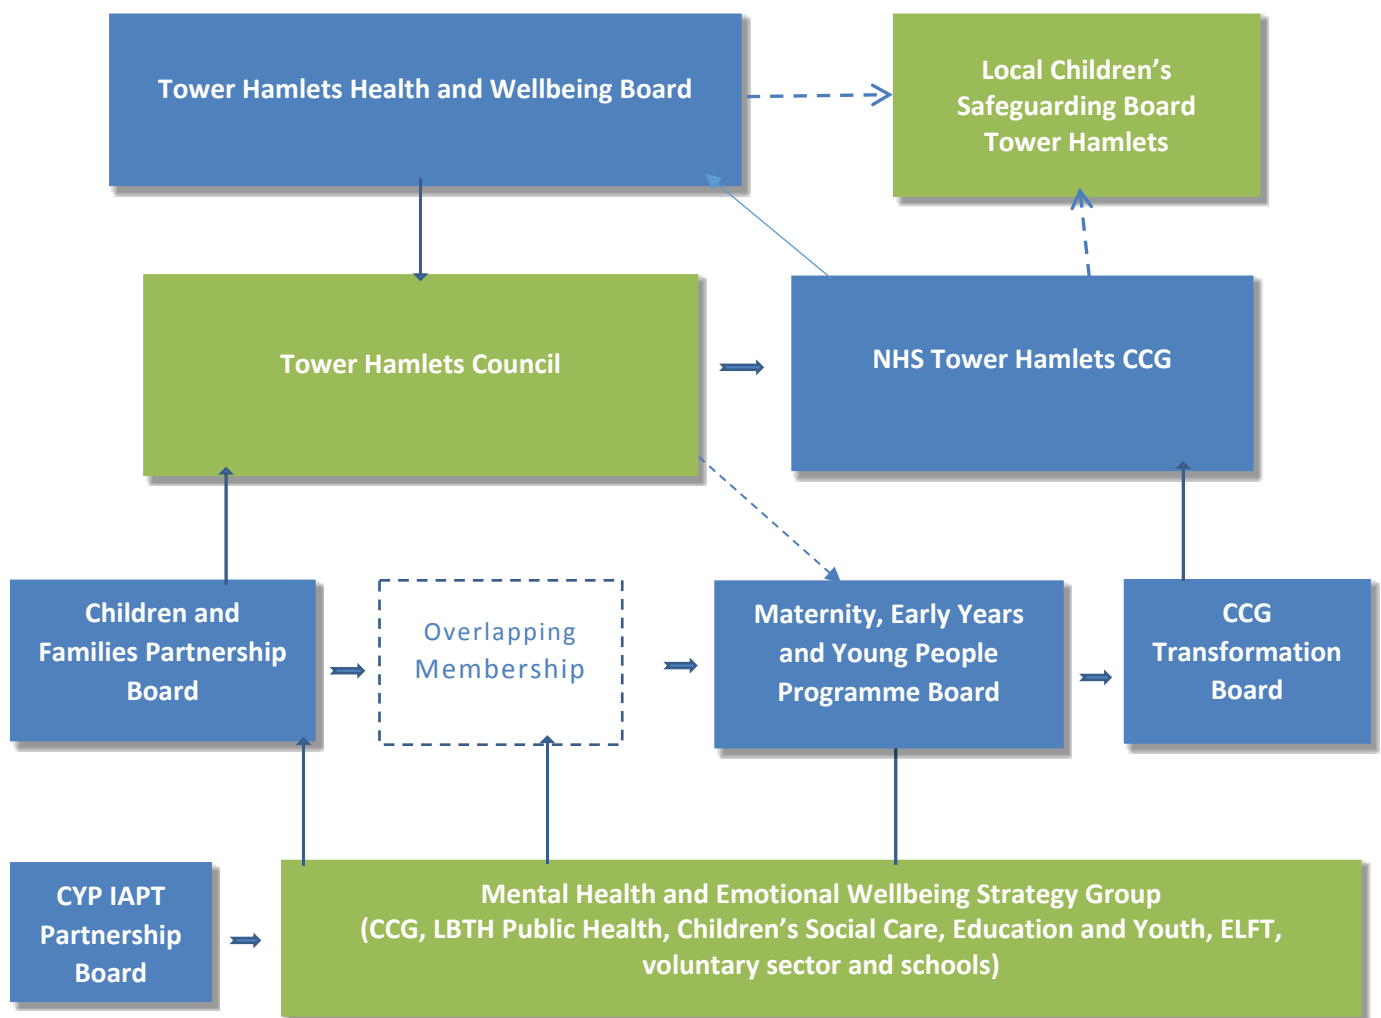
Tower Hamlets Health and Wellbeing Board

Local Children's Safeguarding Board Tower Hamlets

Tower Hamlets Council

NHS Tower Hamlets CCG

Children and Families Partnership Board

Overlapping Membership

Maternity, Early Years and Young People Programme Board

CCG Transformation Board

CYP IAPT Partnership Board

Mental Health and Emotional Wellbeing Strategy Group (CCG, LBTH Public Health, Children's Social Care, Education and Youth, ELFT, voluntary sector and schools)